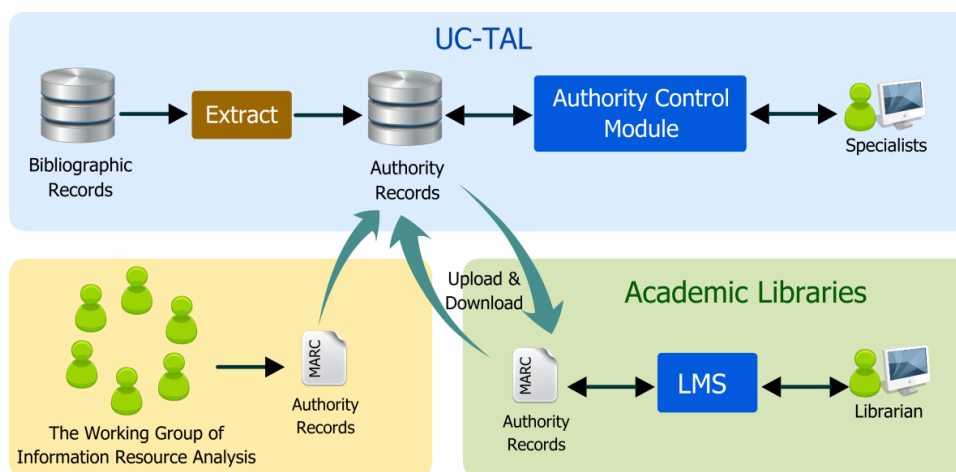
UC-TAL

Bibliographic Records

Extract

Authority Records

Authority Control Module

Specialists

Upload & Download

Academic Libraries

MARC

Authority Records

The Working Group of Information Resource Analysis

MARC

Authority Records

LMS

Librarian